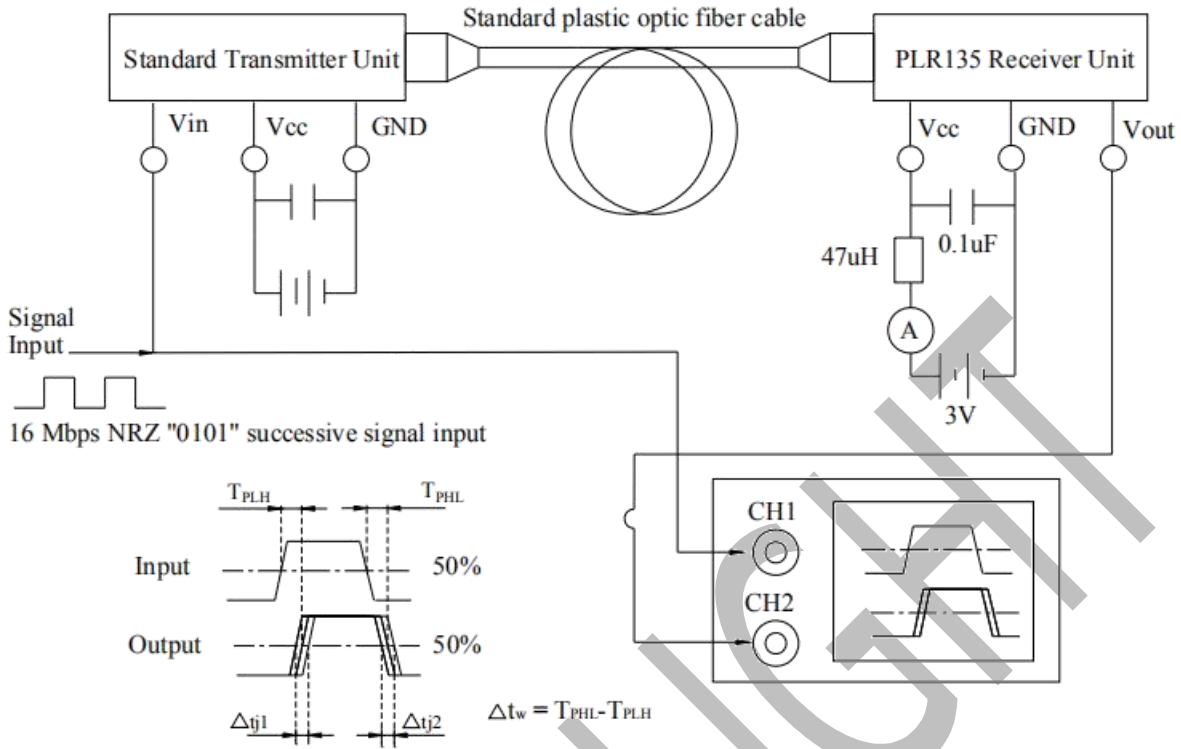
Standard plastic optic fiber cable

Standard Transmitter Unit

PLR135 Receiver Unit

Vin

Vcc

GND

Vcc

GND

Vout

47uH

0.1uF

A

3V

Signal Input

16 Mbps NRZ "0101" successive signal input

$T_{PLH}$

$T_{PHL}$

Input

50%

Output

50%

$\triangle tj1$

$\triangle tj2$

$\triangle t_w = T_{PHL} - T_{PLH}$

CH1

CH2